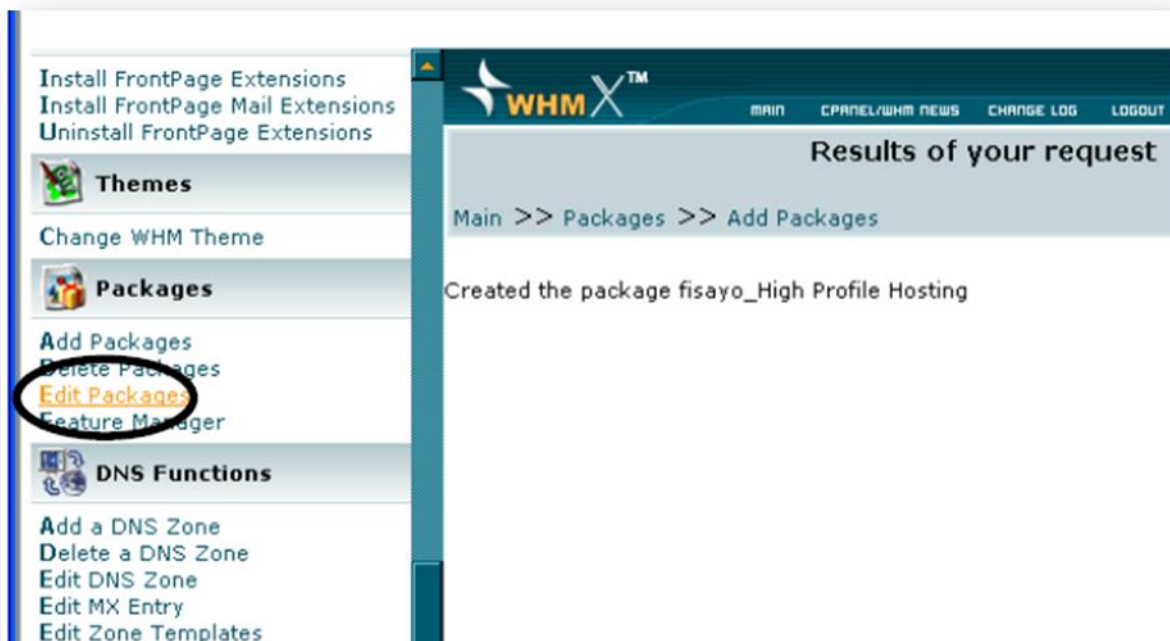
Install FrontPage Extensions
Install FrontPage Mail Extensions
Uninstall FrontPage Extensions

Themes

Change WHM Theme

Packages

Add Packages
Delete Packages
Edit Packages
Feature Manager

DNS Functions

Add a DNS Zone
Delete a DNS Zone
Edit DNS Zone
Edit MX Entry
Edit Zone Templates

WHMX™

MAIN CPANEL/WHM NEWS CHANGE LOG LOGOUT

Results of your request

Main >> Packages >> Add Packages

Created the package fisayo_High Profile Hosting